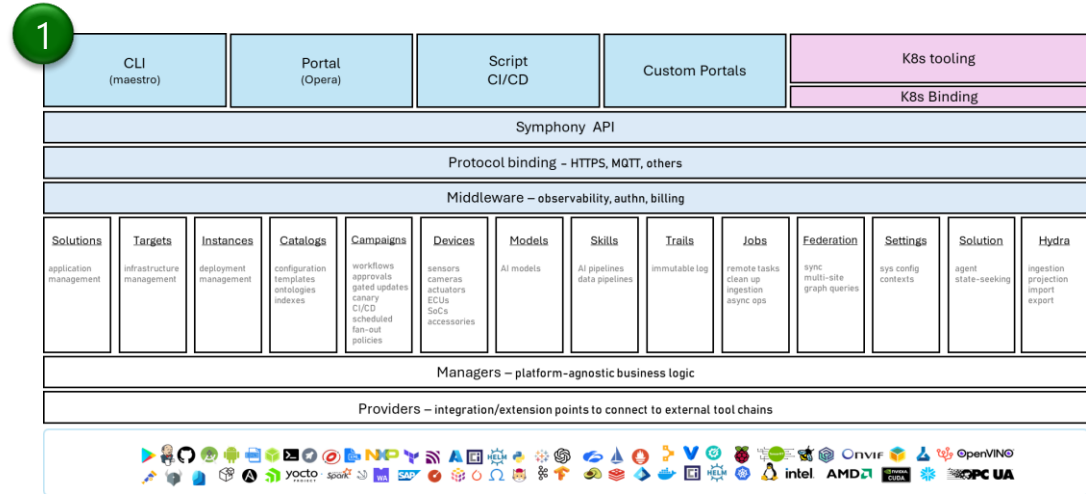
1

CLI
(maestro)

Portal
(Opera)

Script
CI/CD

Custom Portals

K8s tooling

K8s Binding

Symphony API

Protocol binding – HTTPS, MQTT, others

Middleware – observability, authn, billing

Solutions
application management

Targets
infrastructure management

Instances
deployment management

Catalogs
configuration templates ontologies indexes

Campaigns
workflows approvals gated updates canary CI/CD scheduled fan-out policies

Devices
sensors cameras actuators ECUs SoCs accessories

Models
AI models

Skills
AI pipelines data pipelines

Trails
immutable log

Jobs
remote tasks clean up ingestion async ops

Federation
sync multi-site graph queries

Settings
sys config contexts

Solution
agent state-seeking

Hydra
ingestion projection import export

Managers – platform-agnostic business logic

Providers – integration/extension points to connect to external tool chains

NXP HELM ONVIF OpenVINO yocto spark SAP HELM intel AMD CUDA OPC UA